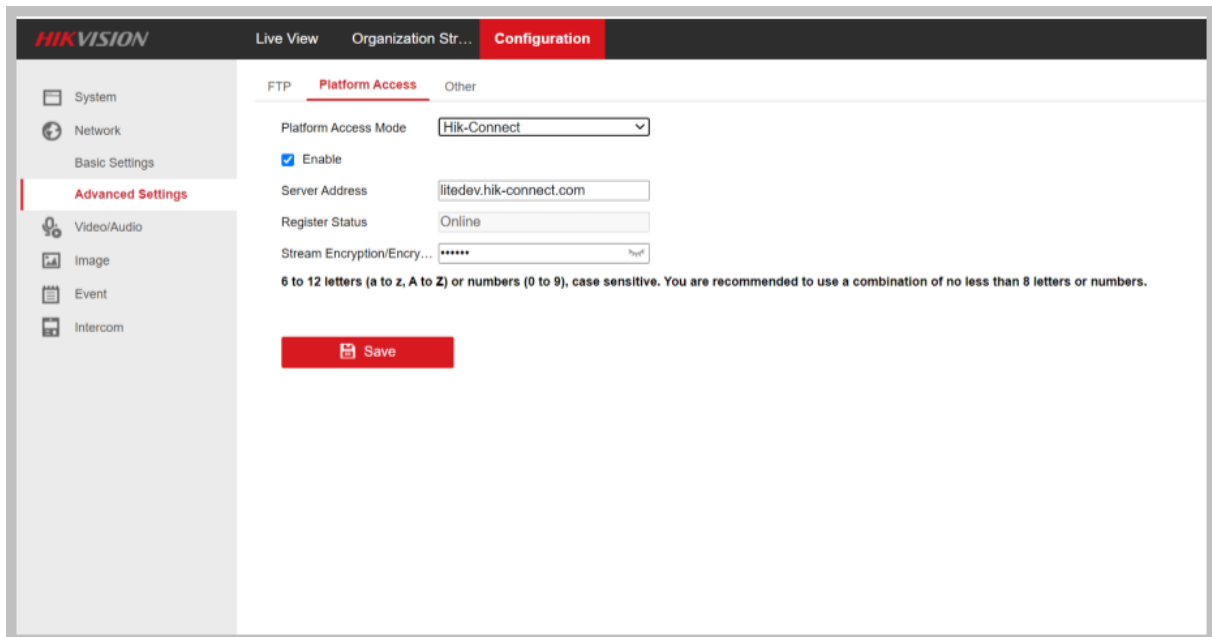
HIKVISION Live View Organization Str… Configuration

System
Network
Basic Settings
Advanced Settings
Video/Audio
Image
Event
Intercom

FTP Platform Access Other

Platform Access Mode Hik-Connect

Enable

Server Address litedev.hik-connect.com

Register Status Online

Stream Encryption/Encry… ••••••

6 to 12 letters (a to z, A to Z) or numbers (0 to 9), case sensitive. You are recommended to use a combination of no less than 8 letters or numbers.

Save